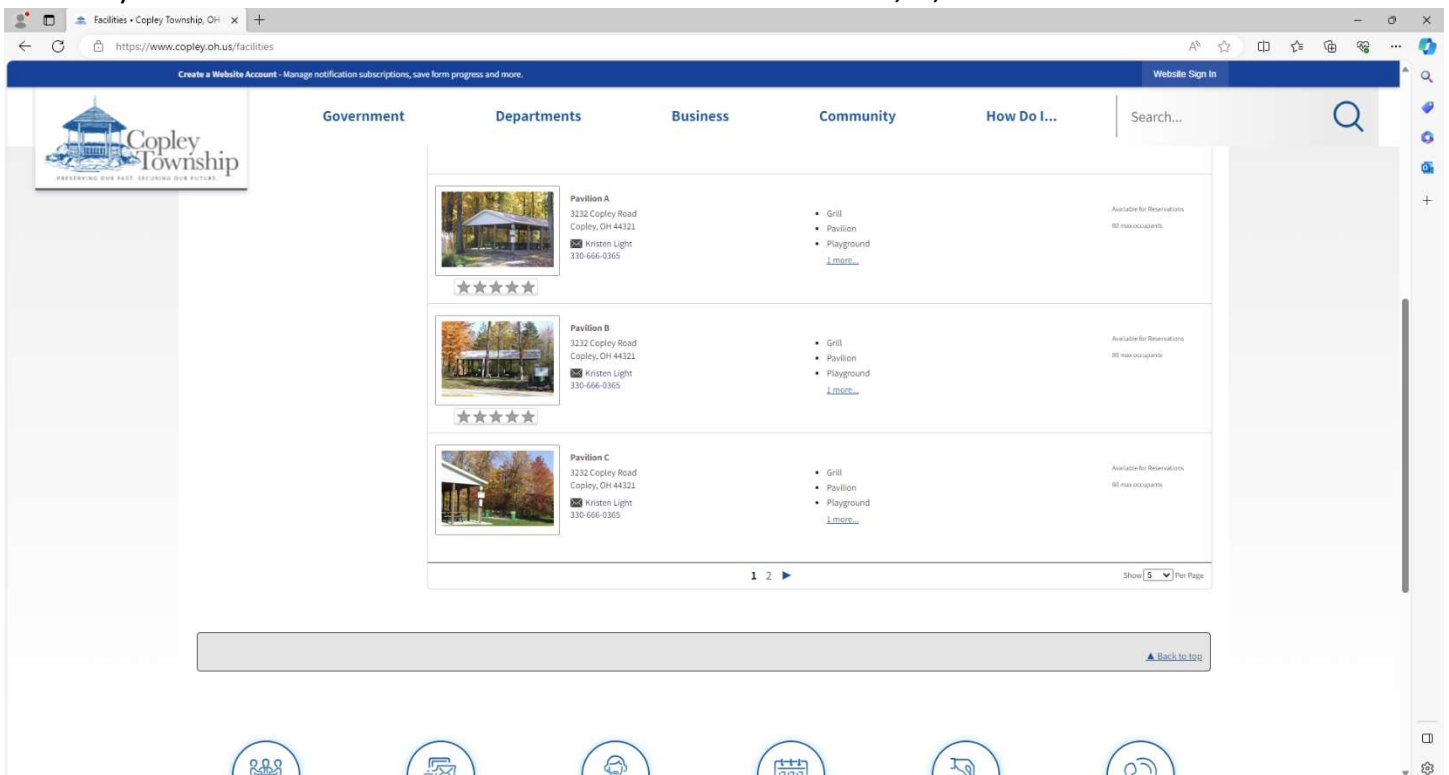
Facilities • Copley Township, OH

https://www.copley.oh.us/facilities

Create a Website Account - Manage notification subscriptions, save form progress and more.

Website Sign In

Copley Township

PRESERVING OUR PAST. SECURING OUR FUTURE.

Government

Departments

Business

Community

How Do I...

Search...

Pavilion A
3232 Copley Road
Copley, OH 44321
Kristen Light
330-666-0365

- Grill
- Pavilion
- Playground

1 more...

Available for Reservations
80 max occupants

Pavilion B
3232 Copley Road
Copley, OH 44321
Kristen Light
330-666-0365

- Grill
- Pavilion
- Playground

1 more...

Available for Reservations
80 max occupants

Pavilion C
3232 Copley Road
Copley, OH 44321
Kristen Light
330-666-0365

- Grill
- Pavilion
- Playground

1 more...

Available for Reservations
80 max occupants

1 2 ▶

Show 5 Per Page

▲ Back to top